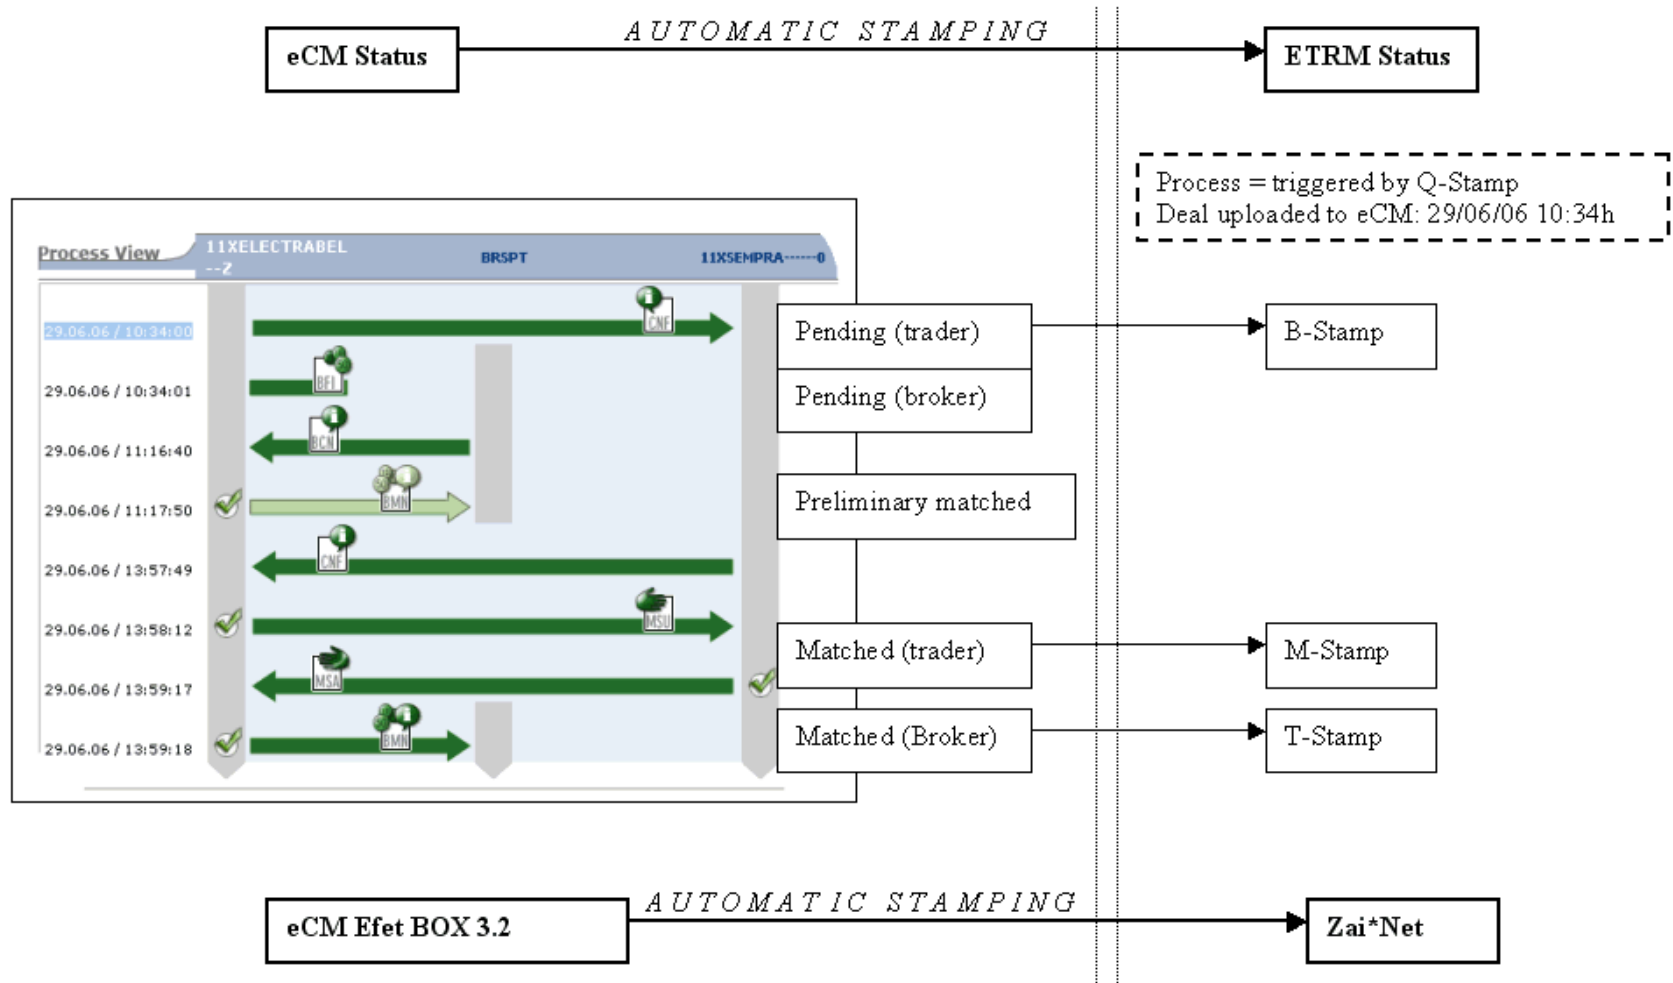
eCM Status

AUTOMATIC STAMPING

ETRM Status

Process = triggered by Q-Stamp
Deal uploaded to eCM: 29/06/06 10:34h

Process View

11XELECTRABEL --Z

BRSPT

11XSEMPRA------0

29.06.06 / 10:34:00

CNF

29.06.06 / 10:34:01

BFI

29.06.06 / 11:16:40

BCN

29.06.06 / 11:17:50

BMN

29.06.06 / 13:57:49

CNF

29.06.06 / 13:58:12

MSU

29.06.06 / 13:59:17

MSA

29.06.06 / 13:59:18

BMN

Pending (trader)

Pending (broker)

Preliminary matched

Matched (trader)

Matched (Broker)

B-Stamp

M-Stamp

T-Stamp

eCM Efet BOX 3.2

AUTOMATIC STAMPING

Zai*Net